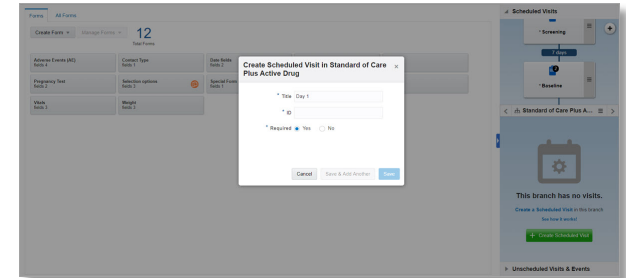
Forms All Forms

Create Form ▾ Manage Forms ▾ 12 Total Forms

Adverse Events (AE) fields 4

Contact Type fields 1

Date fields fields 2

Pregnancy Test fields 2

Selection options fields 2

Special Form fields 1

Vitals fields 1

Weight fields 1

Create Scheduled Visit in Standard of Care Plus Active Drug ×

* Title Day 1

* ID

* Required Yes No

Cancel Save & Add Another Save

Scheduled Visits

* Screening

7 days

* Baseline

Standard of Care Plus A...

This branch has no visits.

Create a Scheduled Visit in this branch

See how it works!

+ Create Scheduled Visit

Unscheduled Visits & Events